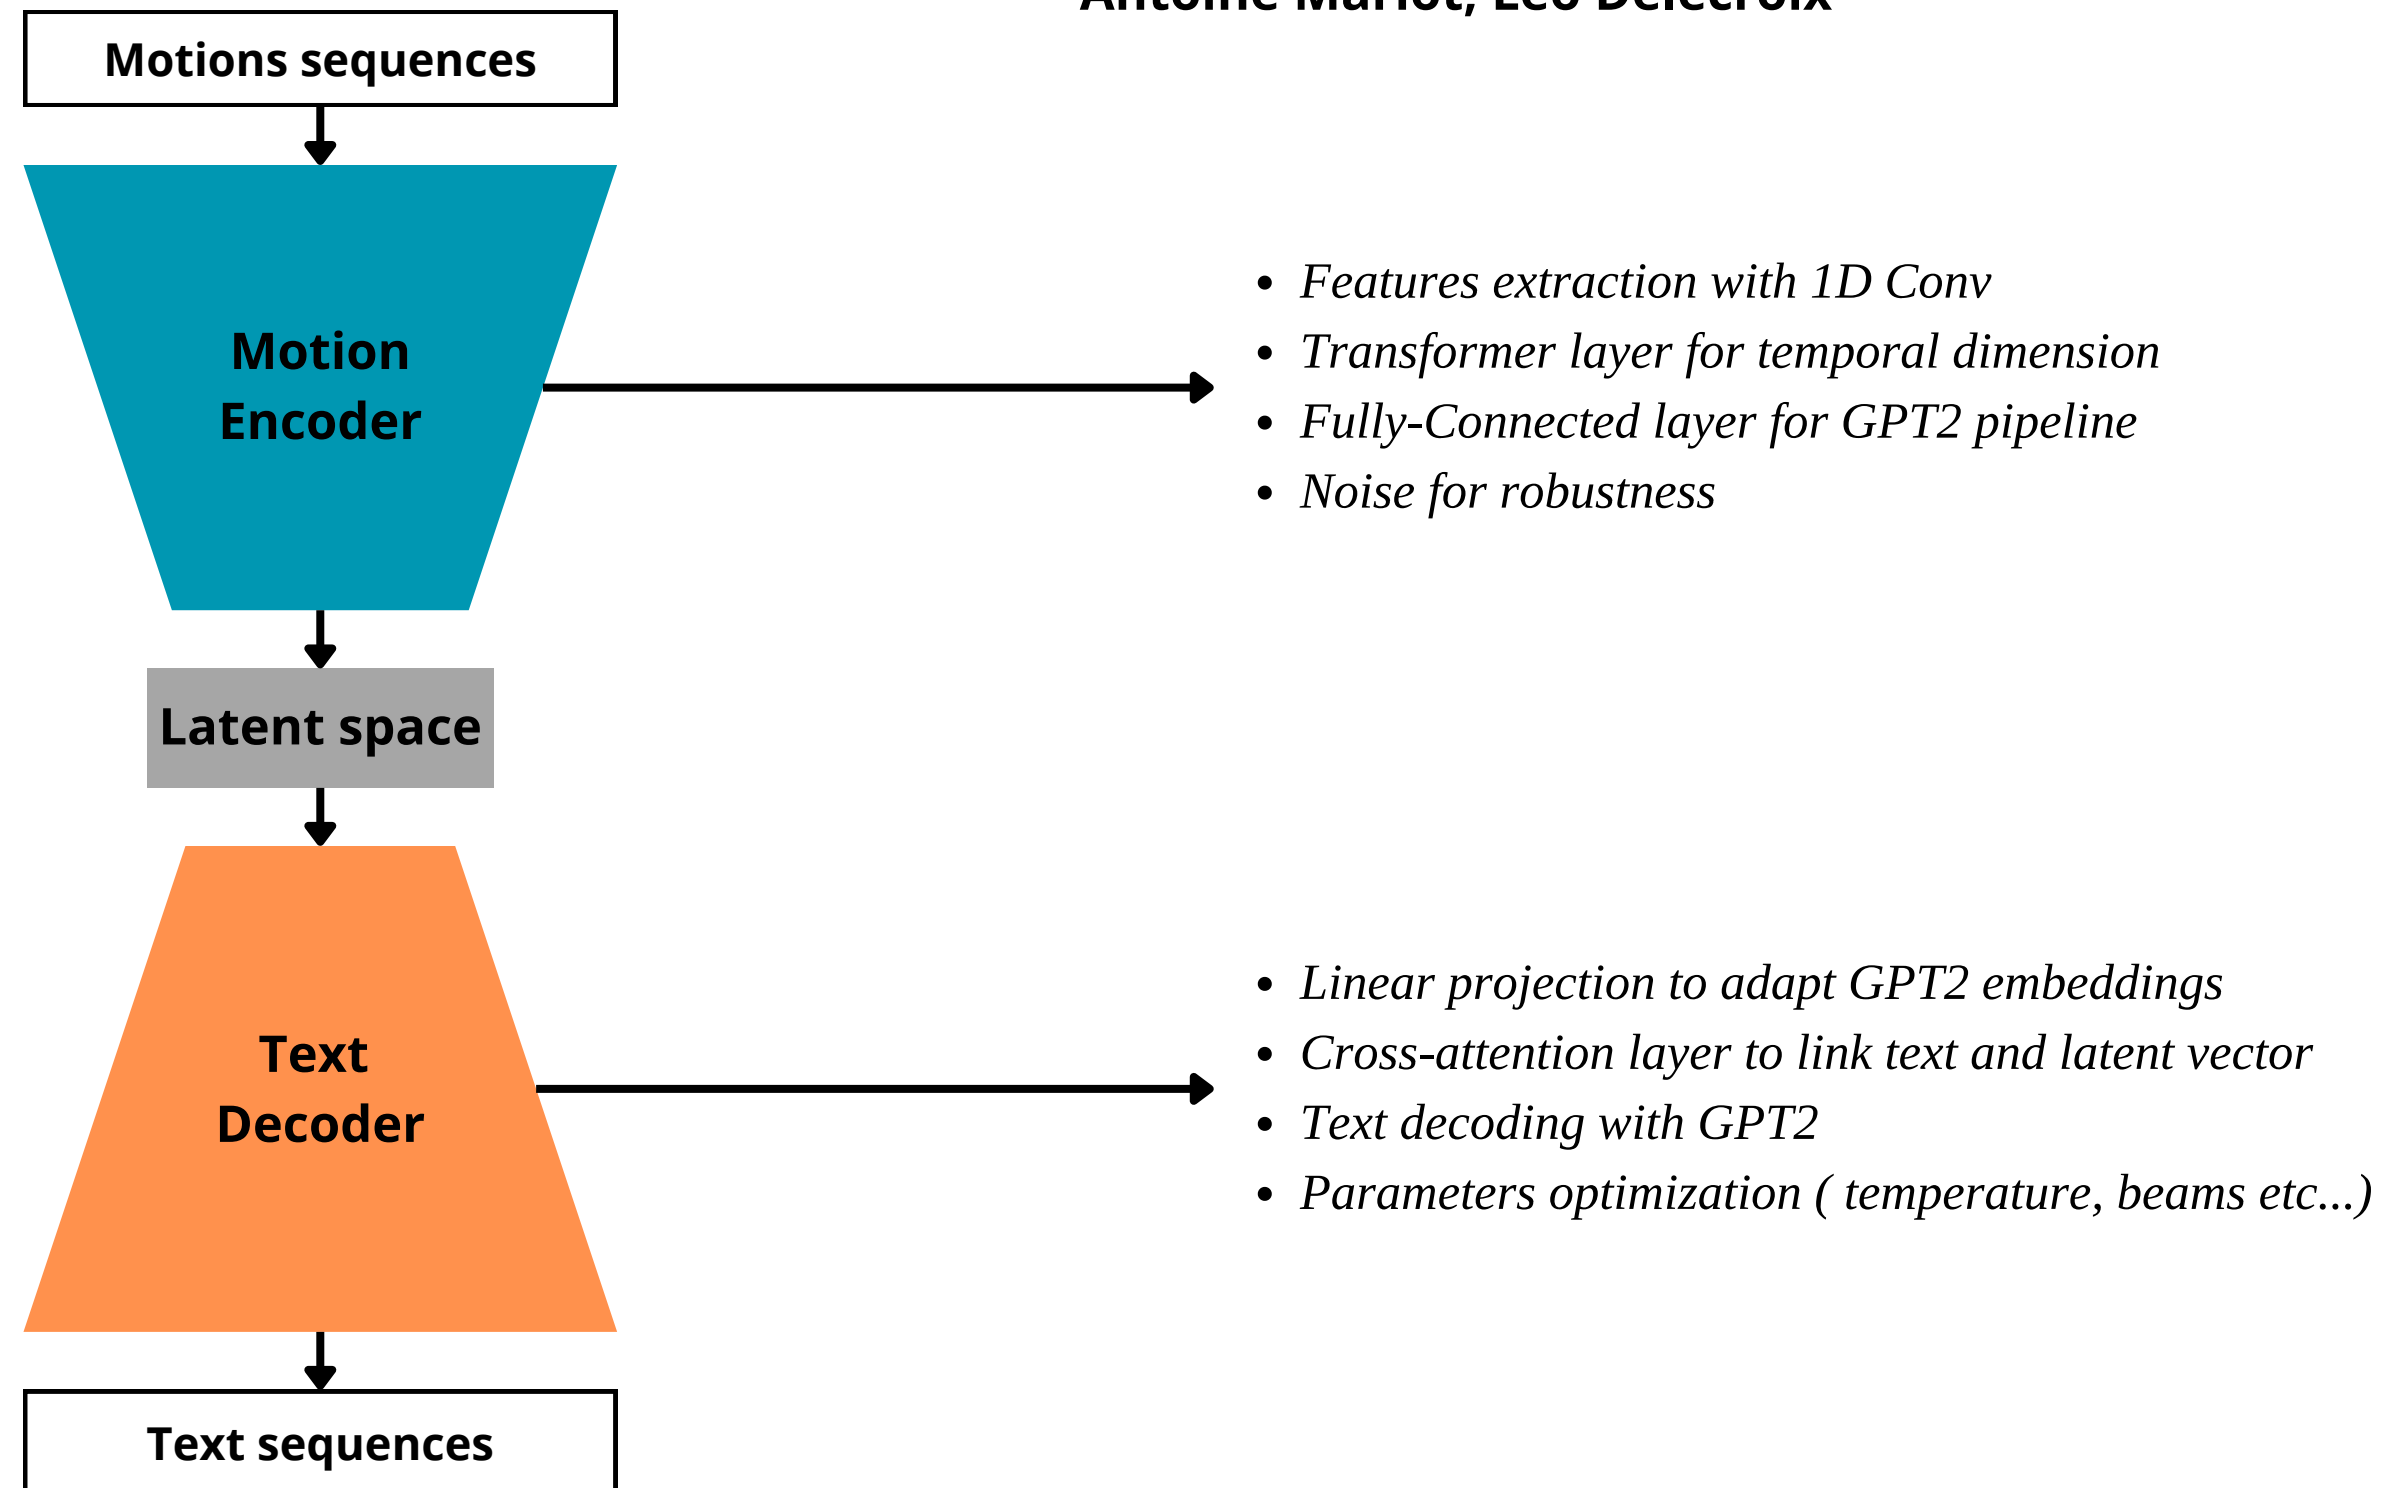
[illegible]

Motions sequences

Motion Encoder

- Features extraction with 1D Conv
- Transformer layer for temporal dimension
- Fully-Connected layer for GPT2 pipeline
- Noise for robustness

Latent space

Text Decoder

- Linear projection to adapt GPT2 embeddings
- Cross-attention layer to link text and latent vector
- Text decoding with GPT2
- Parameters optimization ( temperature, beams etc...)

Text sequences